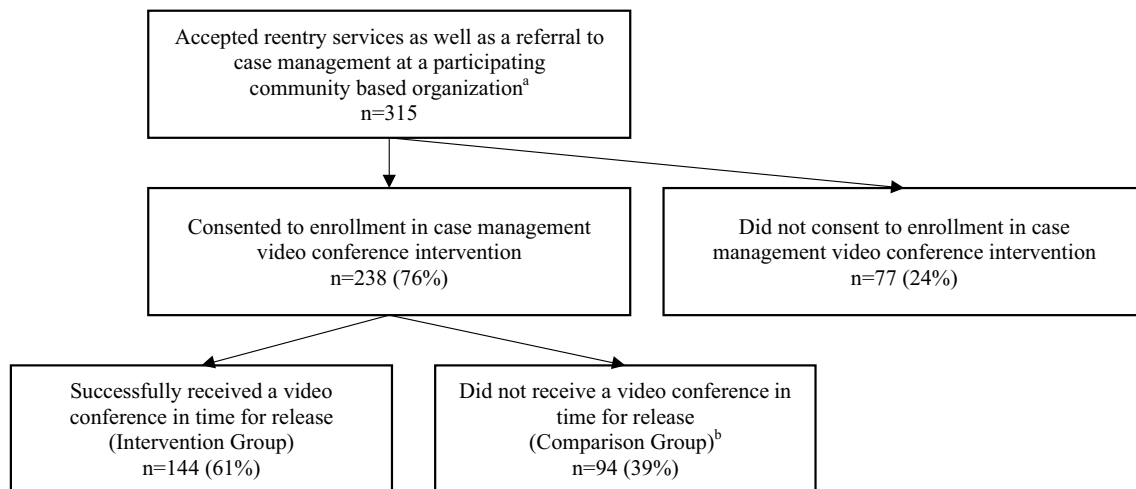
Accepted reentry services as well as a referral to case management at a participating community based organization$^{a}$
n=315

Consented to enrollment in case management video conference intervention
n=238 (76%)

Did not consent to enrollment in case management video conference intervention
n=77 (24%)

Successfully received a video conference in time for release (Intervention Group)
n=144 (61%)

Did not receive a video conference in time for release (Comparison Group)$^{b}$
n=94 (39%)